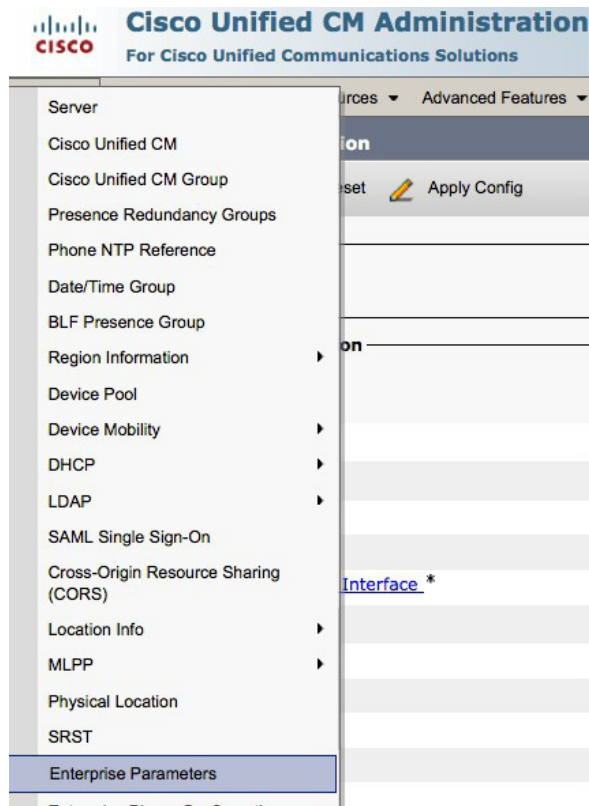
cisco
Cisco Unified CM Administration
For Cisco Unified Communications Solutions

Server
Cisco Unified CM
Cisco Unified CM Group
Presence Redundancy Groups
Phone NTP Reference
Date/Time Group
BLF Presence Group
Region Information
Device Pool
Device Mobility
DHCP
LDAP
SAML Single Sign-On
Cross-Origin Resource Sharing (CORS)
Location Info
MLPP
Physical Location
SRST
Enterprise Parameters
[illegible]

urces ▾ Advanced Features ▾
ion
eset Apply Config
on
Interface *